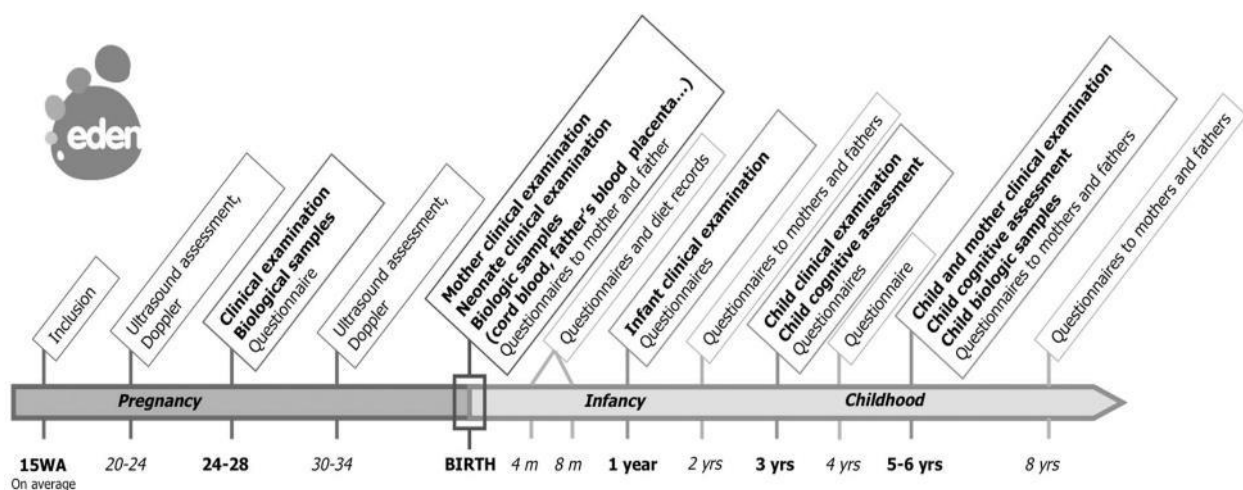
eden

Inclusion

Ultrasound assessment, Doppler

Clinical examination
Biological samples
Questionnaire

Ultrasound assessment, Doppler

Mother clinical examination
Neonate clinical examination
Biologic samples
(cord blood, father's blood placenta...)
Questionnaires to mother and father

Questionnaires and diet records

Infant clinical examination
Questionnaires

Questionnaires to mothers and fathers

Child clinical examination
Child cognitive assessment
Questionnaires

Questionnaire

Child and mother clinical examination
Child cognitive assessment
Child biologic samples
Questionnaires to mothers and fathers

Questionnaires to mothers and fathers

Pregnancy

Infancy

Childhood

15WA
On average

20-24

24-28

30-34

BIRTH

4 m

8 m

1 year

2 yrs

3 yrs

4 yrs

5-6 yrs

8 yrs